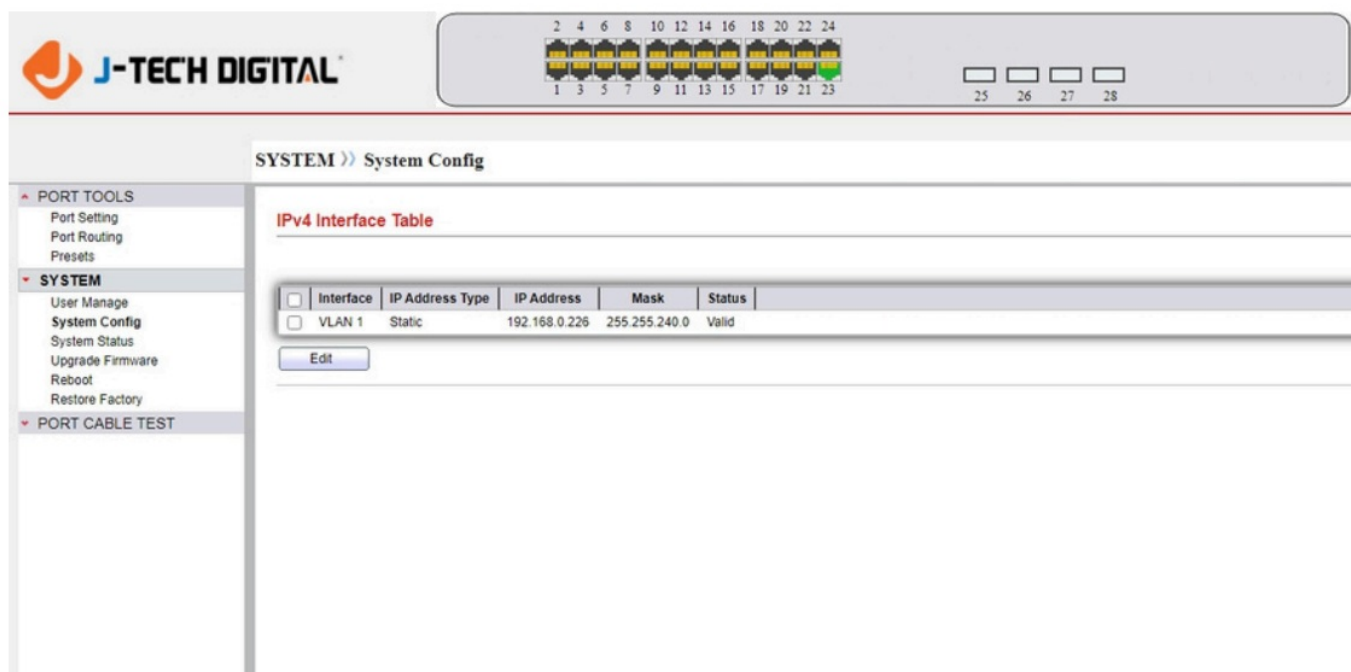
J-TECH DIGITAL

2 4 6 8 10 12 14 16 18 20 22 24
1 3 5 7 9 11 13 15 17 19 21 23
25 26 27 28

SYSTEM 〉〉 System Config

PORT TOOLS
Port Setting
Port Routing
Presets
SYSTEM
User Manage
System Config
System Status
Upgrade Firmware
Reboot
Restore Factory
PORT CABLE TEST

IPv4 Interface Table

| | Interface | IP Address Type | IP Address | Mask | Status |
|---|---|---|---|---|---|
| ☐ | VLAN 1 | Static | 192.168.0.226 | 255.255.240.0 | Valid |

Edit